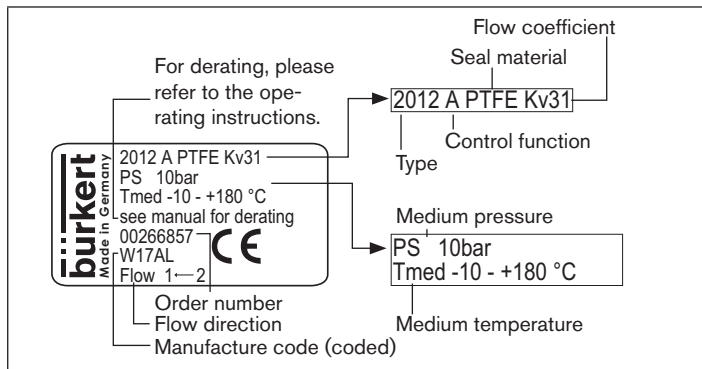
Flow coefficient

Seal material

For derating, please refer to the operating instructions.

2012 A PTFE Kv31

Control function

Type

bürkert
Made in Germany

2012 A PTFE Kv31
PS 10bar
Tmed -10 - +180 °C
see manual for derating
00266857
W17AL
Flow 1←2

CE

Medium pressure

PS 10bar
Tmed -10 - +180 °C

Order number

Flow direction

Medium temperature

Manufacture code (coded)